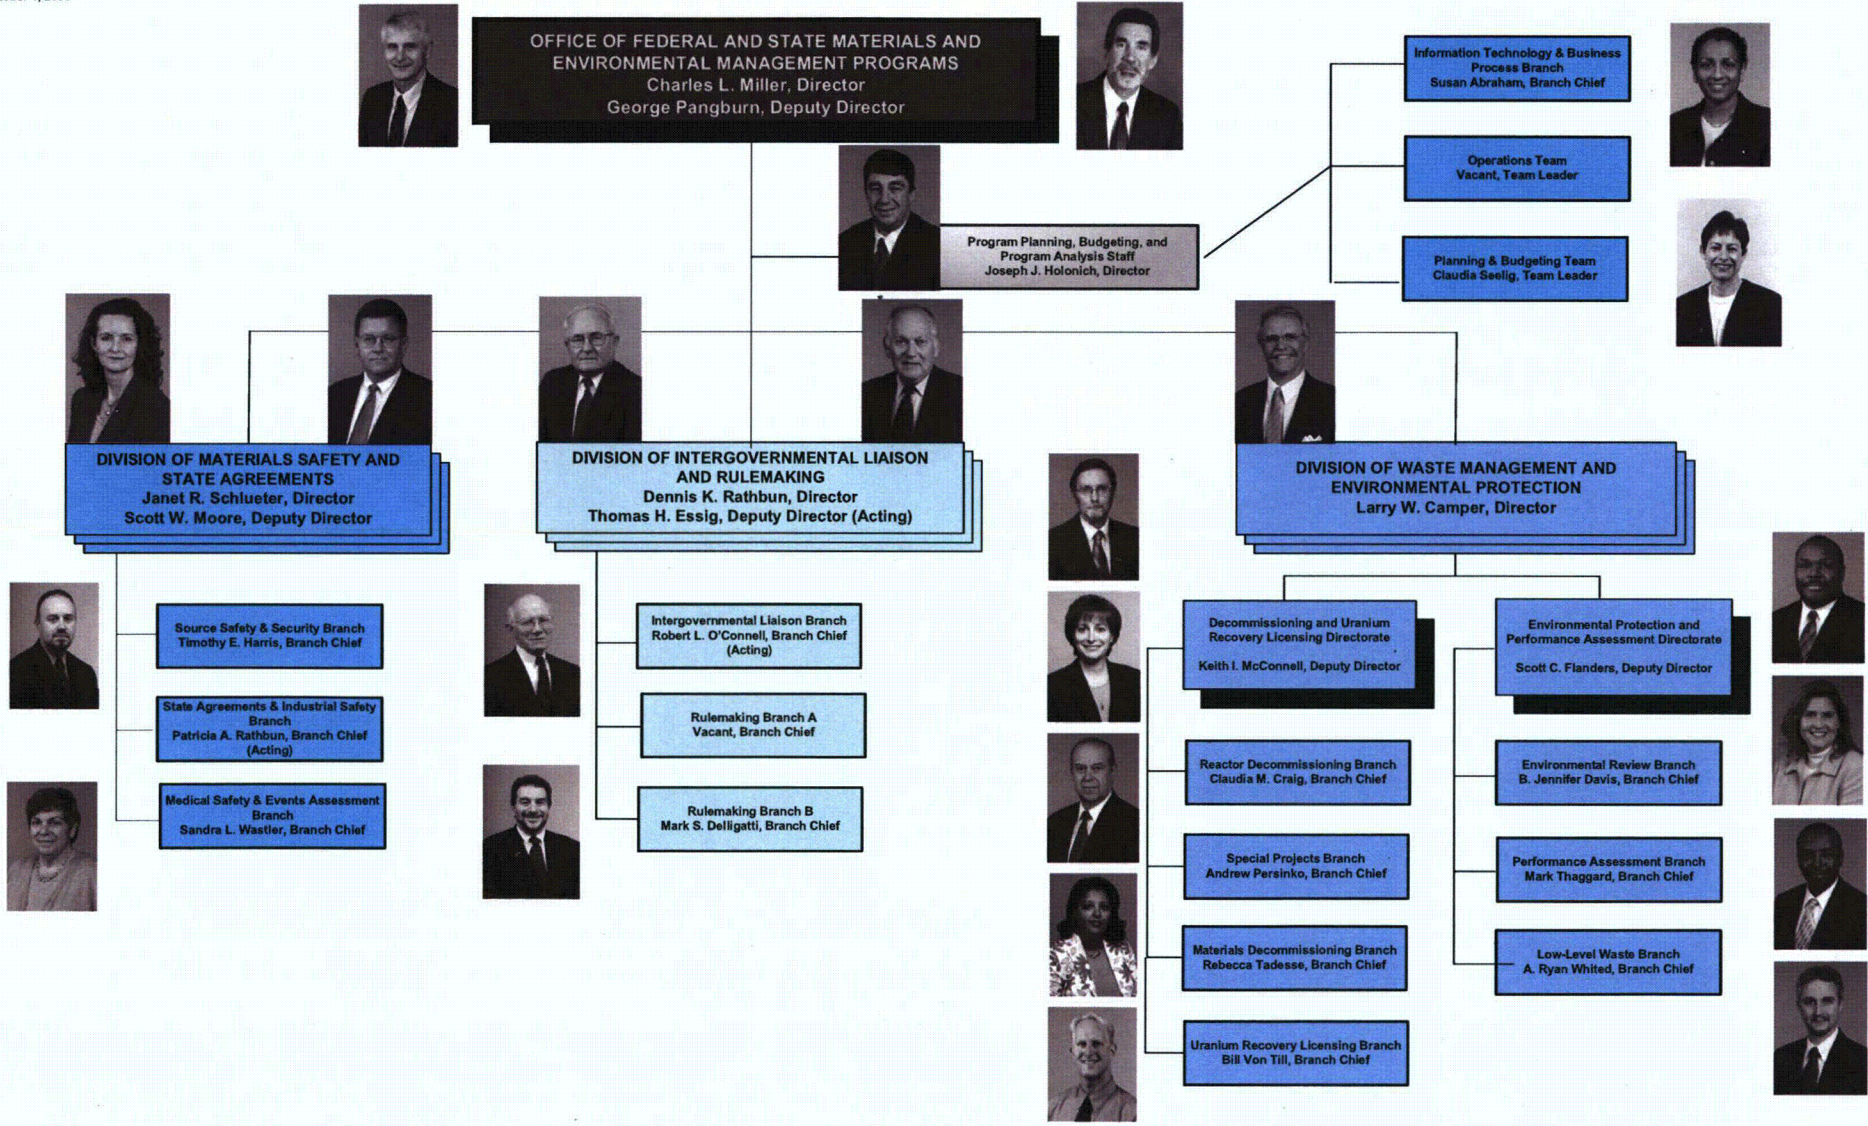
OFFICE OF FEDERAL AND STATE MATERIALS AND ENVIRONMENTAL MANAGEMENT PROGRAMS
Charles L. Miller, Director
George Pangburn, Deputy Director

Information Technology & Business Process Branch
Susan Abraham, Branch Chief

Operations Team
Vacant, Team Leader

Program Planning, Budgeting, and Program Analysis Staff
Joseph J. Holonich, Director

Planning & Budgeting Team
Claudia Seelig, Team Leader

DIVISION OF MATERIALS SAFETY AND STATE AGREEMENTS
Janet R. Schlueter, Director
Scott W. Moore, Deputy Director

DIVISION OF INTERGOVERNMENTAL LIAISON AND RULEMAKING
Dennis K. Rathbun, Director
Thomas H. Essig, Deputy Director (Acting)

DIVISION OF WASTE MANAGEMENT AND ENVIRONMENTAL PROTECTION
Larry W. Camper, Director

Source Safety & Security Branch
Timothy E. Harris, Branch Chief

State Agreements & Industrial Safety Branch
Patricia A. Rathbun, Branch Chief (Acting)

Medical Safety & Events Assessment Branch
Sandra L. Wastler, Branch Chief

Intergovernmental Liaison Branch
Robert L. O'Connell, Branch Chief (Acting)

Rulemaking Branch A
Vacant, Branch Chief

Rulemaking Branch B
Mark S. Delligatti, Branch Chief

Decommissioning and Uranium Recovery Licensing Directorate
Keith I. McConnell, Deputy Director

Environmental Protection and Performance Assessment Directorate
Scott C. Flanders, Deputy Director

Reactor Decommissioning Branch
Claudia M. Craig, Branch Chief

Special Projects Branch
Andrew Persinko, Branch Chief

Materials Decommissioning Branch
Rebecca Tadesse, Branch Chief

Uranium Recovery Licensing Branch
Bill Von Till, Branch Chief

Environmental Review Branch
B. Jennifer Davis, Branch Chief

Performance Assessment Branch
Mark Thaggard, Branch Chief

Low-Level Waste Branch
A. Ryan Whited, Branch Chief